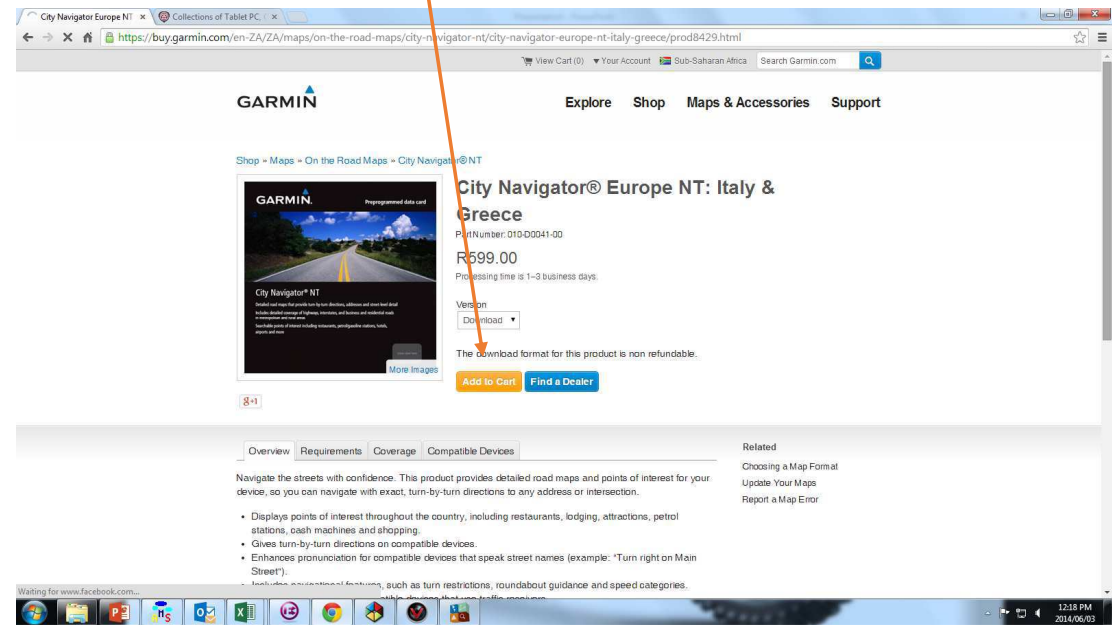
City Navigator Europe NT ×
Collections of Tablet PC ×

https://buy.garmin.com/en-ZA/ZA/maps/on-the-road-maps/city-navigator-nt/city-navigator-europe-nt-italy-greece/prod8429.html

View Cart (0) Your Account Sub-Saharan Africa Search Garmin.com

GARMIN

Explore Shop Maps & Accessories Support

Shop » Maps » On the Road Maps » City Navigator® NT

GARMIN Preprogrammed data card
City Navigator® NT
More Images

City Navigator® Europe NT: Italy & Greece

Part Number: 010-D0041-00

R599.00

Processing time is 1–3 business days.

Version
Download

The download format for this product is non refundable.

Add to Cart Find a Dealer

g+1

Overview Requirements Coverage Compatible Devices

Navigate the streets with confidence. This product provides detailed road maps and points of interest for your device, so you can navigate with exact, turn-by-turn directions to any address or intersection.

• Displays points of interest throughout the country, including restaurants, lodging, attractions, petrol stations, cash machines and shopping.
• Gives turn-by-turn directions on compatible devices.
• Enhances pronunciation for compatible devices that speak street names (example: "Turn right on Main Street").
• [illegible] such as turn restrictions, roundabout guidance and speed categories.

Related
Choosing a Map Format
Update Your Maps
Report a Map Error

Waiting for www.facebook.com...

12:18 PM
2014/06/03